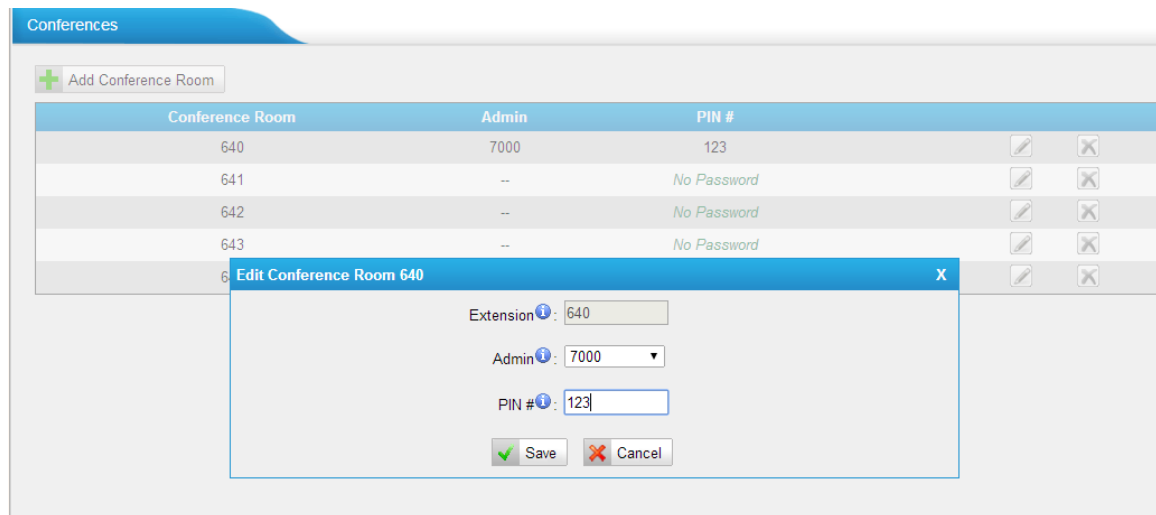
Conferences

Add Conference Room

| Conference Room | Admin | PIN # |
|---|---|---|
| 640 | 7000 | 123 |
| 641 | -- | No Password |
| 642 | -- | No Password |
| 643 | -- | No Password |
| 6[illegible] | | |

Edit Conference Room 640 X

Extension: 640

Admin: 7000

PIN #: 123

Save Cancel